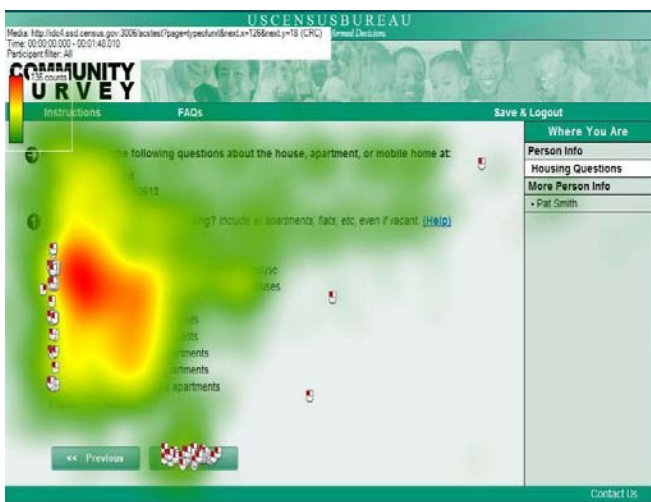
Media: http://idc4.ssd.census.gov:3006/acstest?page=typeofunit&next.x=126&next.y=18 (CRC)
Time: 00:00:00.000 - 00:01:48.010
Participant filter: All
136 counts

USCENSUSBUREAU
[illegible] Informed Decisions

COMMUNITY
SURVEY

Instructions
FAQs
Save & Logout

Where You Are
Person Info
Housing Questions
More Person Info
• Pat Smith

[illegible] the following questions about the house, apartment, or mobile home at:
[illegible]d
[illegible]2612

1 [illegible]ing? Include all apartments, flats, etc, even if vacant. (Help)

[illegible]ouse
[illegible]uses
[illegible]ts
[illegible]nts
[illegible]artments
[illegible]rtments
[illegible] apartments

<< Previous
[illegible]

Contact Us